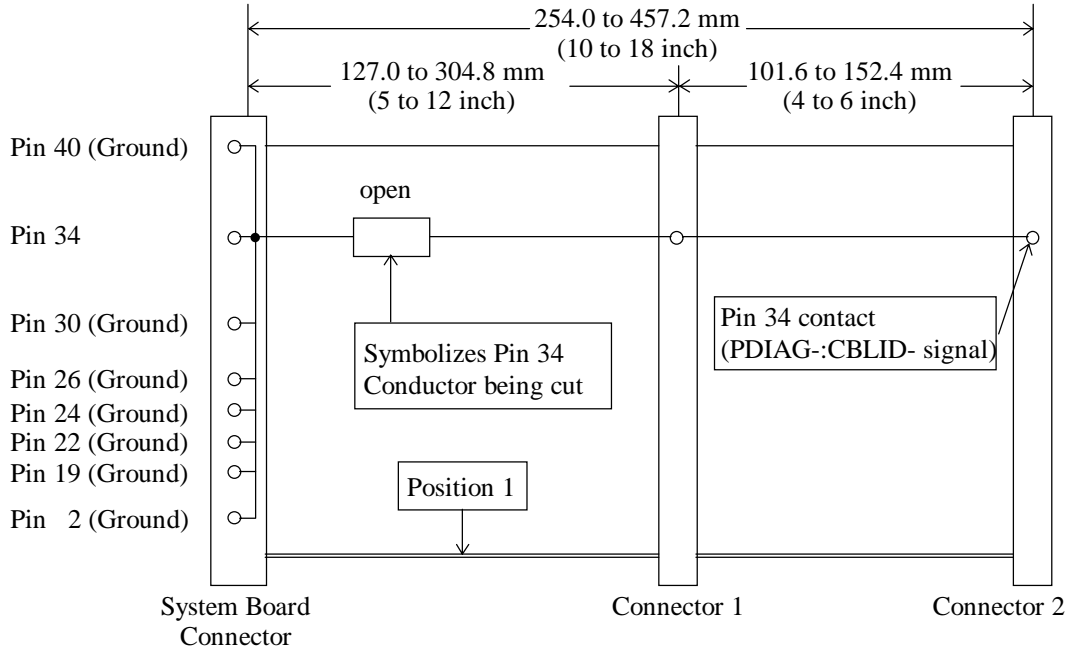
254.0 to 457.2 mm
(10 to 18 inch)

127.0 to 304.8 mm
(5 to 12 inch)

101.6 to 152.4 mm
(4 to 6 inch)

Pin 40 (Ground)

open

Pin 34

Pin 30 (Ground)

Symbolizes Pin 34
Conductor being cut

Pin 34 contact
(PDIAG-:CBLID- signal)

Pin 26 (Ground)
Pin 24 (Ground)
Pin 22 (Ground)
Pin 19 (Ground)

Position 1

Pin 2 (Ground)

System Board
Connector

Connector 1

Connector 2